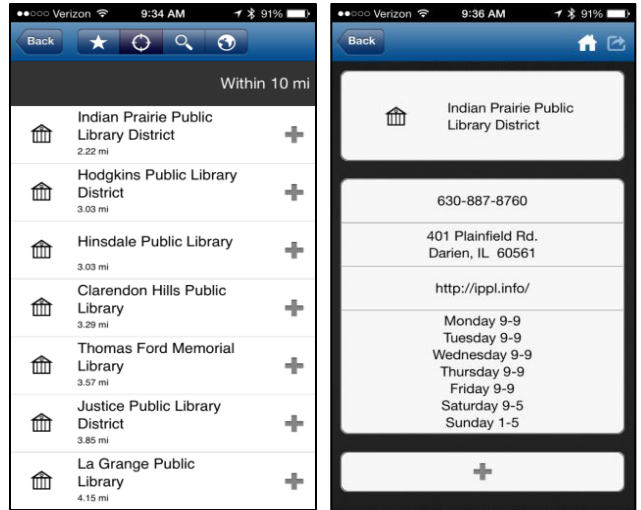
●●○○○ Verizon 9:34 AM 91%

Back

Within 10 mi

Indian Prairie Public Library District
2.22 mi

Hodgkins Public Library District
3.03 mi

Hinsdale Public Library
3.03 mi

Clarendon Hills Public Library
3.29 mi

Thomas Ford Memorial Library
3.57 mi

Justice Public Library District
3.85 mi

La Grange Public Library
4.15 mi

●●○○○ Verizon 9:36 AM 91%

Back

Indian Prairie Public Library District

630-887-8760

401 Plainfield Rd.
Darien, IL 60561

http://ippl.info/

Monday 9-9
Tuesday 9-9
Wednesday 9-9
Thursday 9-9
Friday 9-9
Saturday 9-5
Sunday 1-5